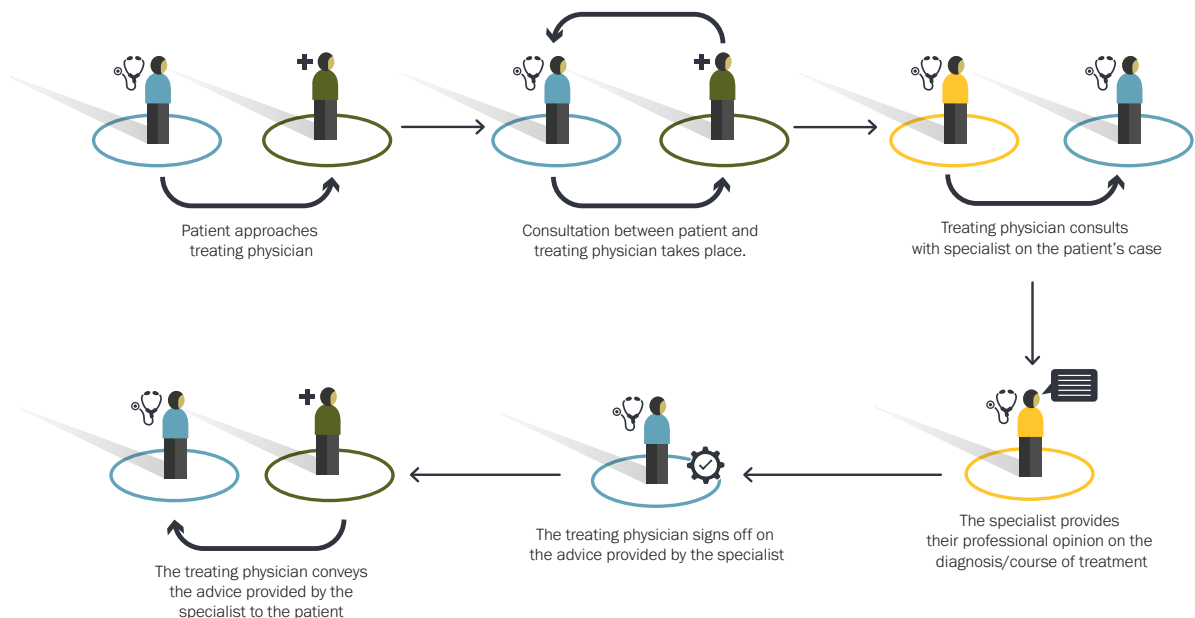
Patient approaches treating physician

Consultation between patient and treating physician takes place.

Treating physician consults with specialist on the patient's case

The specialist provides their professional opinion on the diagnosis/course of treatment

The treating physician signs off on the advice provided by the specialist

The treating physician conveys the advice provided by the specialist to the patient